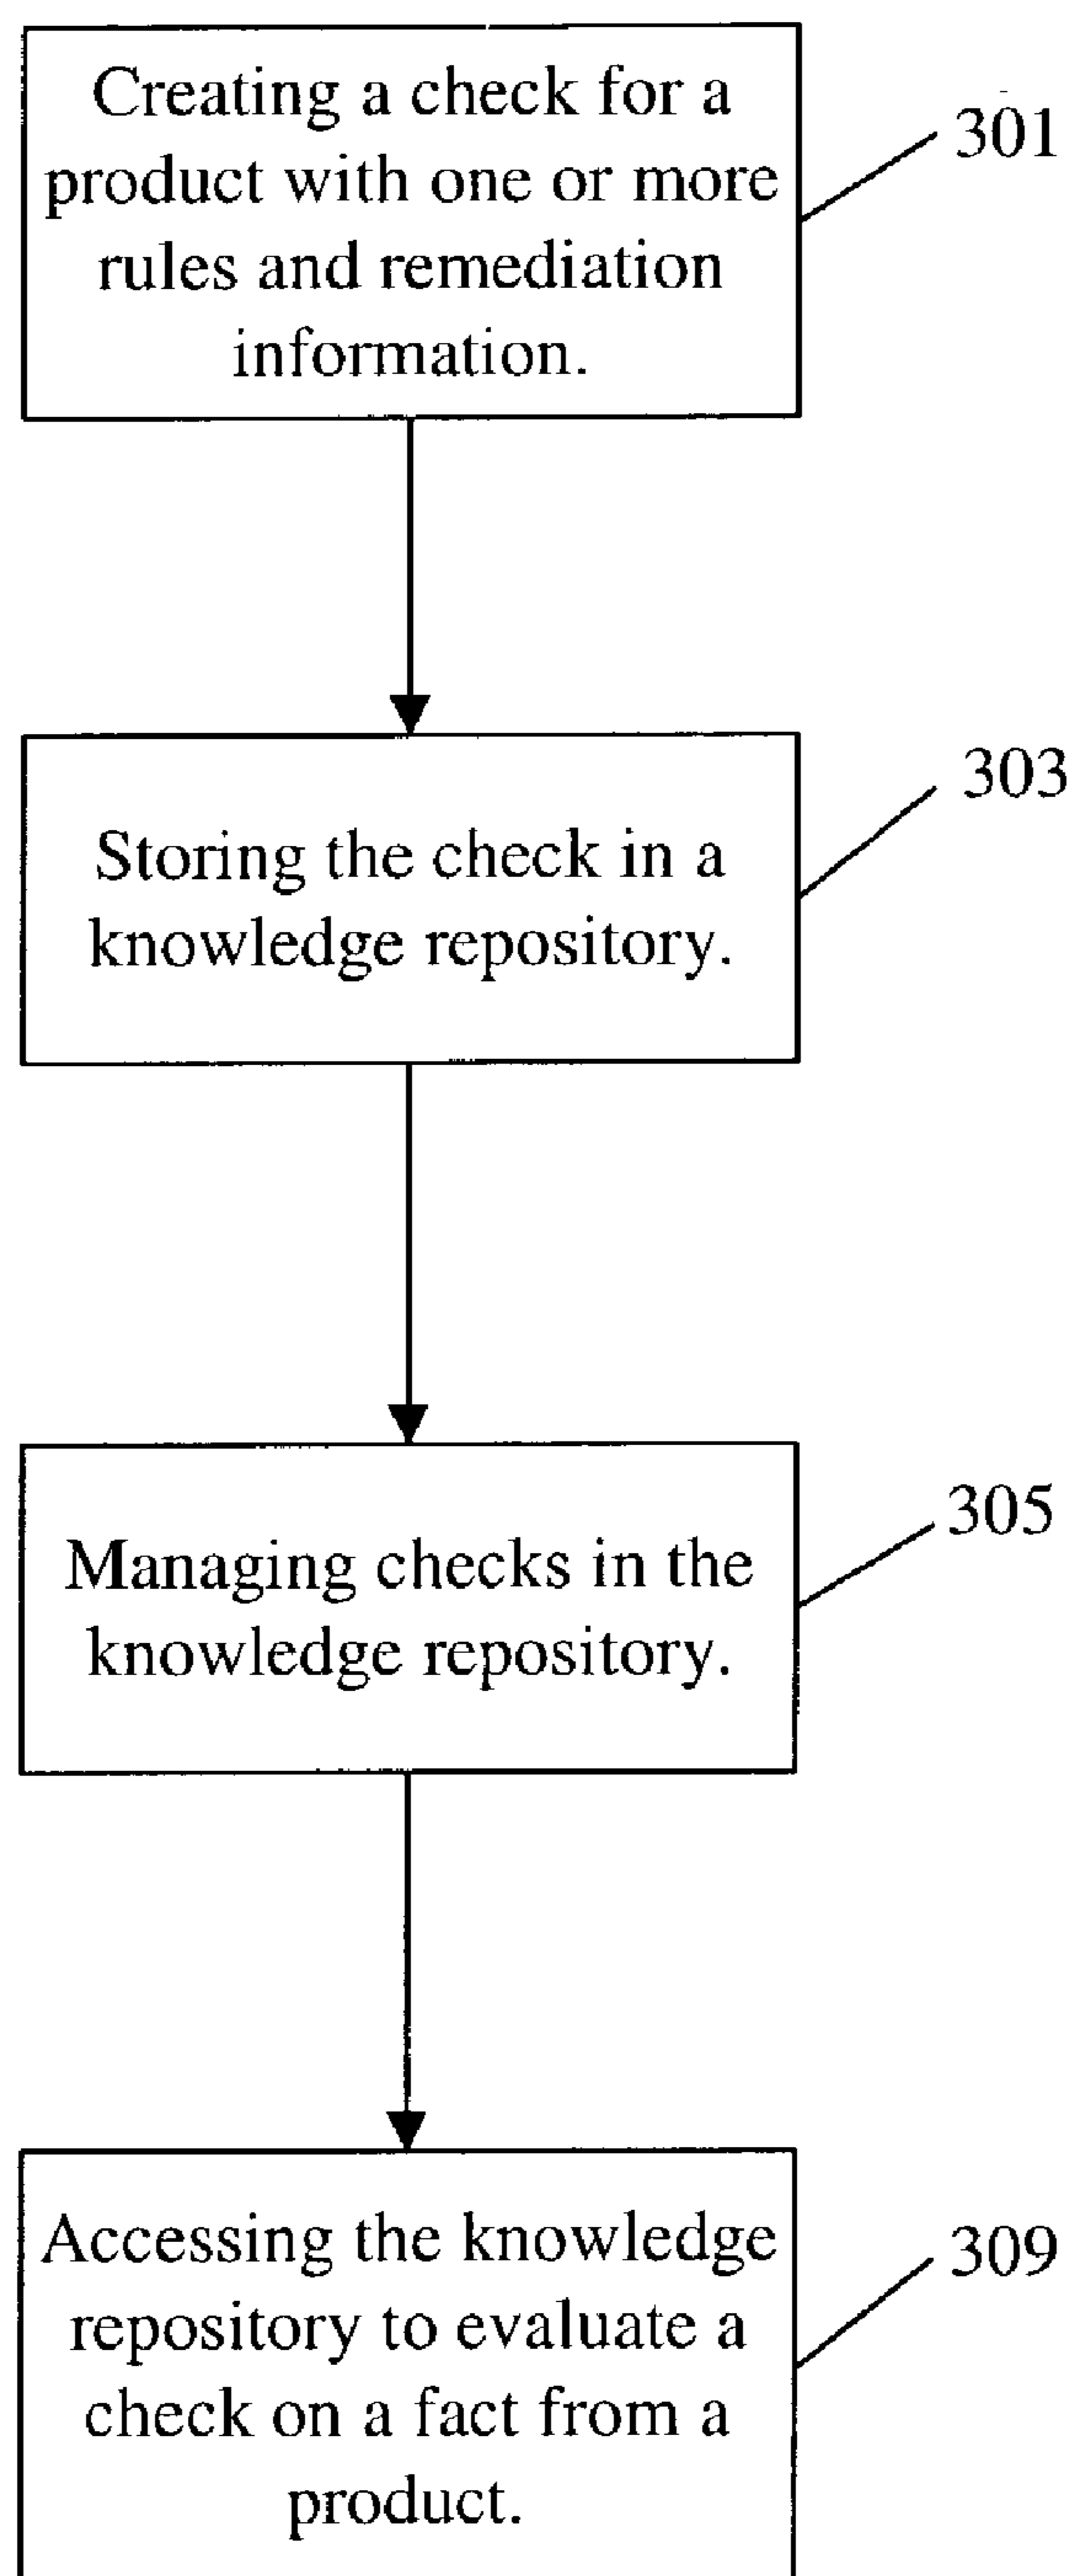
Creating a check for a product with one or more rules and remediation information.

301

Storing the check in a knowledge repository.

303

Managing checks in the knowledge repository.

305

Accessing the knowledge repository to evaluate a check on a fact from a product.

309